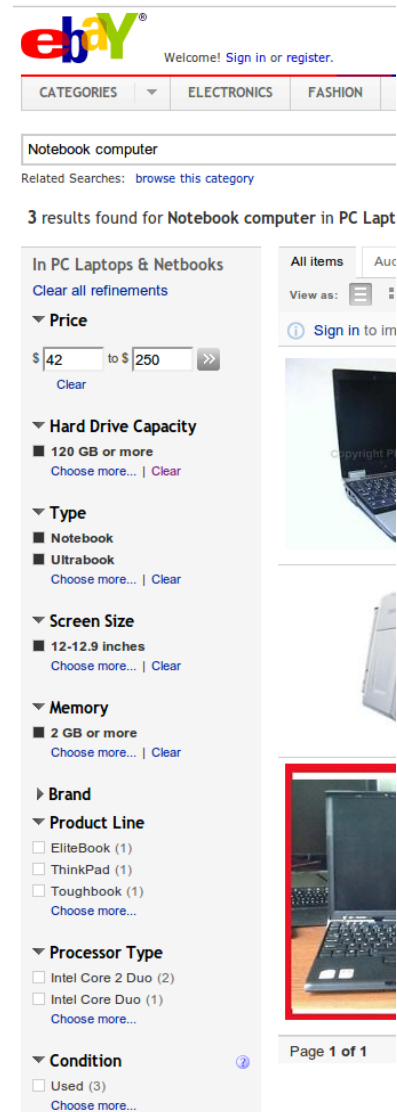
ebay®

Welcome! Sign in or register.

CATEGORIES | ELECTRONICS | FASHION

Notebook computer

Related Searches: browse this category

3 results found for Notebook computer in PC Lapt

In PC Laptops & Netbooks
Clear all refinements

Price
$ 42 to $ 250
Clear

Hard Drive Capacity
120 GB or more
Choose more... | Clear

Type
Notebook
Ultrabook
Choose more... | Clear

Screen Size
12-12.9 inches
Choose more... | Clear

Memory
2 GB or more
Choose more... | Clear

Brand

Product Line
EliteBook (1)
ThinkPad (1)
Toughbook (1)
Choose more...

Processor Type
Intel Core 2 Duo (2)
Intel Core Duo (1)
Choose more...

Condition
Used (3)
Choose more...

All items | Auc

View as:

Sign in to im

Copyright P

Page 1 of 1